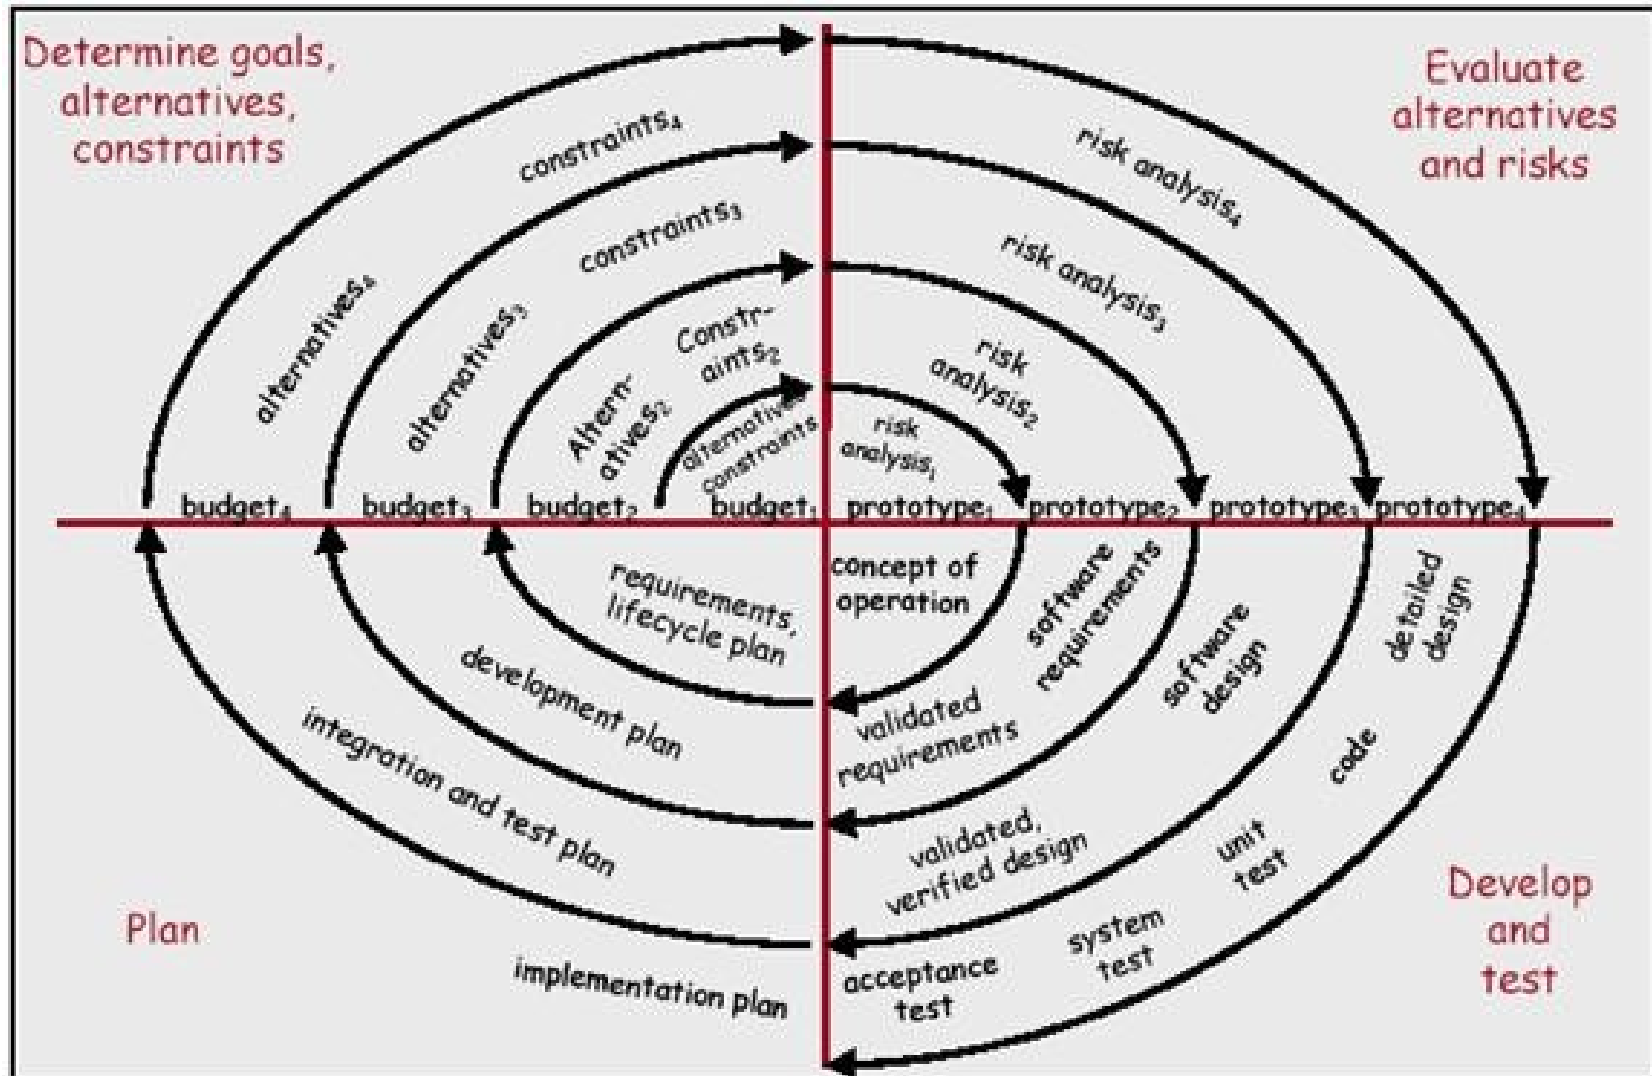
Determine goals, alternatives, constraints

Evaluate alternatives and risks

constraints$_4$

risk analysis$_4$

constraints$_3$

risk analysis$_3$

alternatives$_4$

alternatives$_3$

Constraints$_2$

risk analysis$_2$

Alternatives$_2$

alternatives constraints

risk analysis$_1$

budget$_4$ budget$_3$ budget$_2$ budget$_1$ prototype$_1$ prototype$_2$ prototype$_3$ prototype$_4$

requirements, lifecycle plan

concept of operation

software requirements

software design

detailed design

development plan

validated requirements

integration and test plan

validated, verified design

code

unit test

Plan

system test

Develop and test

implementation plan

acceptance test